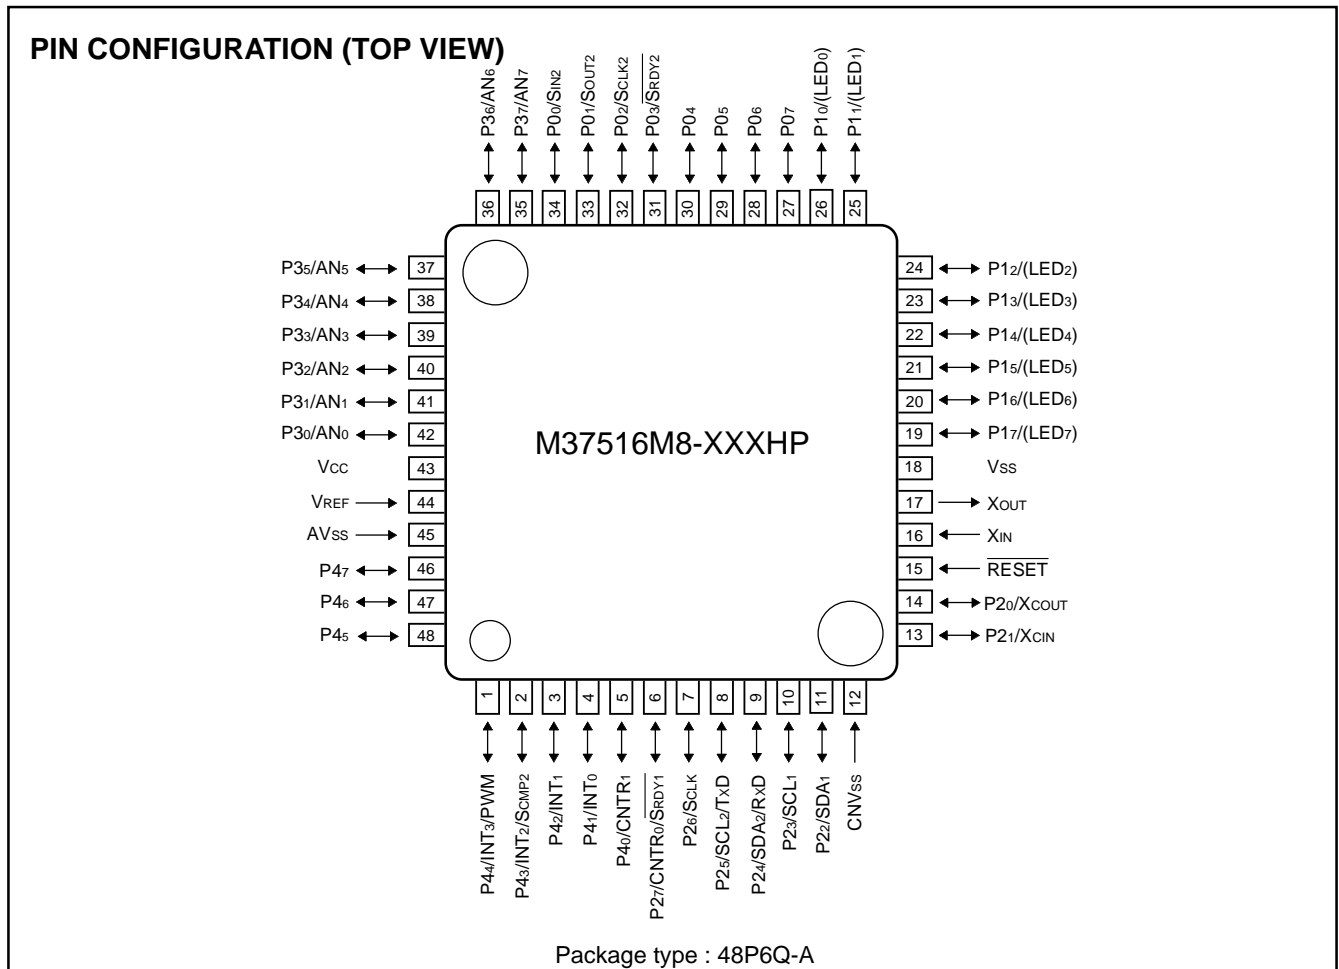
PIN CONFIGURATION (TOP VIEW)

$P3_6/AN_6$
$P3_7/AN_7$
$P0_0/S_{IN2}$
$P0_1/S_{OUT2}$
$P0_2/S_{CLK2}$
$P0_3/\overline{S_{RDY2}}$
$P0_4$
$P0_5$
$P0_6$
$P0_7$
$P1_0/(LED_0)$
$P1_1/(LED_1)$

36 35 34 33 32 31 30 29 28 27 26 25

$P3_5/AN_5$ 37
$P3_4/AN_4$ 38
$P3_3/AN_3$ 39
$P3_2/AN_2$ 40
$P3_1/AN_1$ 41
$P3_0/AN_0$ 42
$V_{CC}$ 43
$V_{REF}$ 44
$AV_{SS}$ 45
$P4_7$ 46
$P4_6$ 47
$P4_5$ 48

M37516M8-XXXHP

24 $P1_2/(LED_2)$
23 $P1_3/(LED_3)$
22 $P1_4/(LED_4)$
21 $P1_5/(LED_5)$
20 $P1_6/(LED_6)$
19 $P1_7/(LED_7)$
18 $V_{SS}$
17 $X_{OUT}$
16 $X_{IN}$
15 $\overline{RESET}$
14 $P2_0/X_{COUT}$
13 $P2_1/X_{CIN}$

1 2 3 4 5 6 7 8 9 10 11 12

$P4_4/INT_3/PWM$
$P4_3/INT_2/S_{CMP2}$
$P4_2/INT_1$
$P4_1/INT_0$
$P4_0/CNTR_1$
$P2_7/CNTR_0/\overline{S_{RDY1}}$
$P2_6/S_{CLK}$
$P2_5/SCL_2/TxD$
$P2_4/SDA_2/RxD$
$P2_3/SCL_1$
$P2_2/SDA_1$
$CNV_{SS}$

Package type : 48P6Q-A